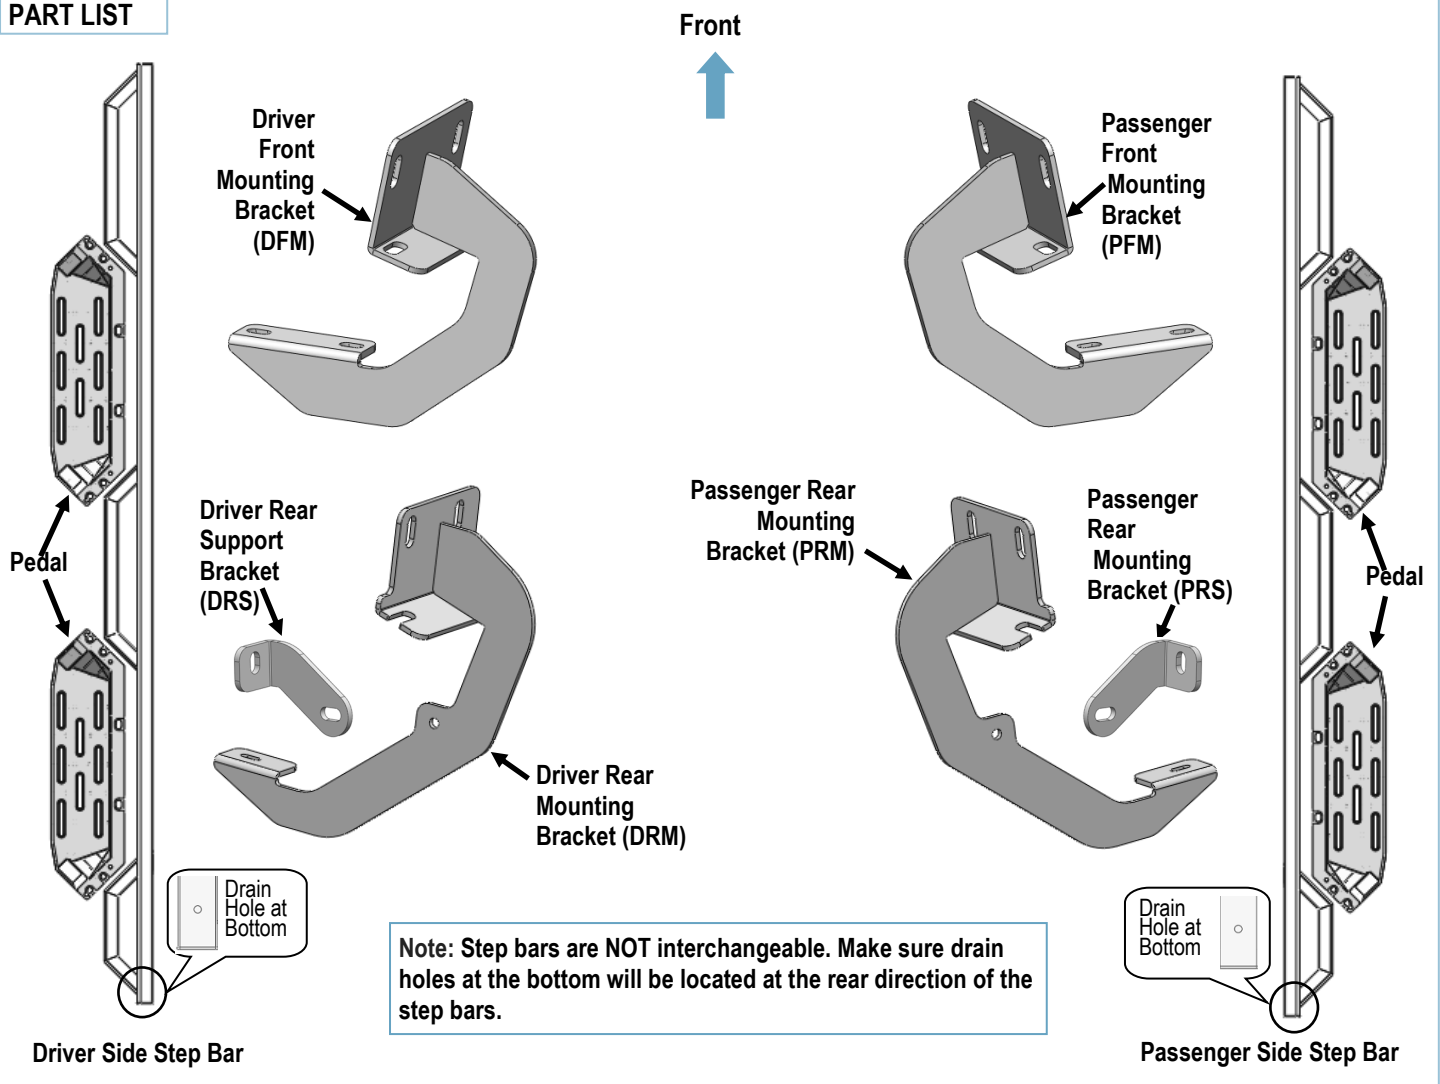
PART LIST

Front

Driver Front Mounting Bracket (DFM)

Passenger Front Mounting Bracket (PFM)

Driver Rear Support Bracket (DRS)

Passenger Rear Mounting Bracket (PRM)

Passenger Rear Mounting Bracket (PRS)

Pedal

Pedal

Driver Rear Mounting Bracket (DRM)

Drain Hole at Bottom

Drain Hole at Bottom

Note: Step bars are NOT interchangeable. Make sure drain holes at the bottom will be located at the rear direction of the step bars.

Driver Side Step Bar

Passenger Side Step Bar